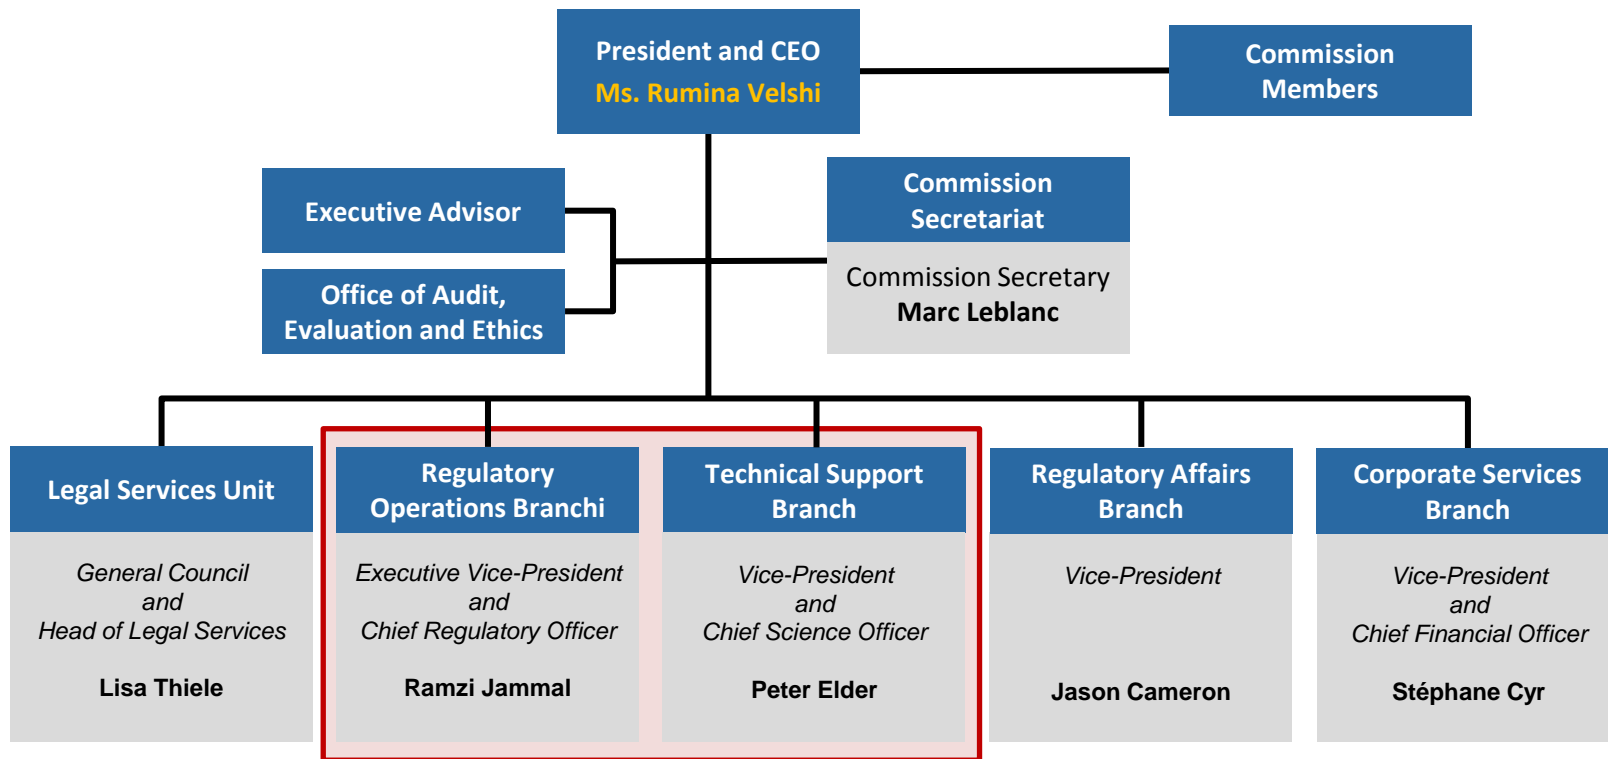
President and CEO
Ms. Rumina Velshi

Commission Members

Executive Advisor

Office of Audit, Evaluation and Ethics

Commission Secretariat

Commission Secretary
Marc Leblanc

Legal Services Unit

General Council
and
Head of Legal Services

Lisa Thiele

Regulatory Operations Branchi

Executive Vice-President
and
Chief Regulatory Officer

Ramzi Jammal

Technical Support Branch

Vice-President
and
Chief Science Officer

Peter Elder

Regulatory Affairs Branch

Vice-President

Jason Cameron

Corporate Services Branch

Vice-President
and
Chief Financial Officer

Stéphane Cyr